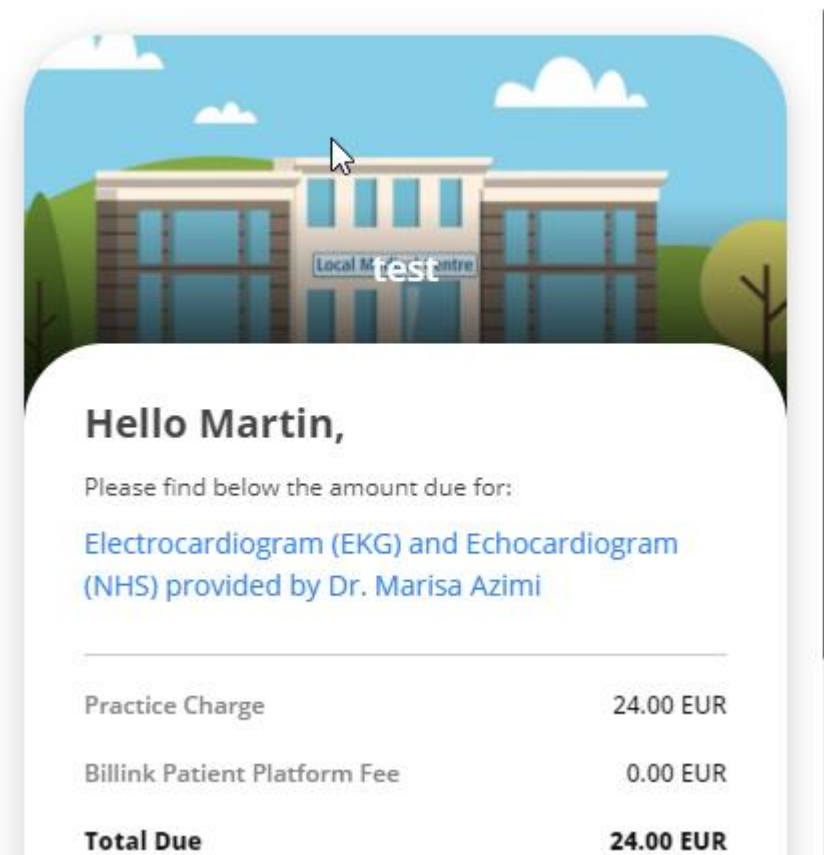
Local M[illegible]entre
test

Hello Martin,

Please find below the amount due for:

Electrocardiogram (EKG) and Echocardiogram (NHS) provided by Dr. Marisa Azimi

| | |
|---|---|
| Practice Charge | 24.00 EUR |
| Billink Patient Platform Fee | 0.00 EUR |
| **Total Due** | **24.00 EUR** |